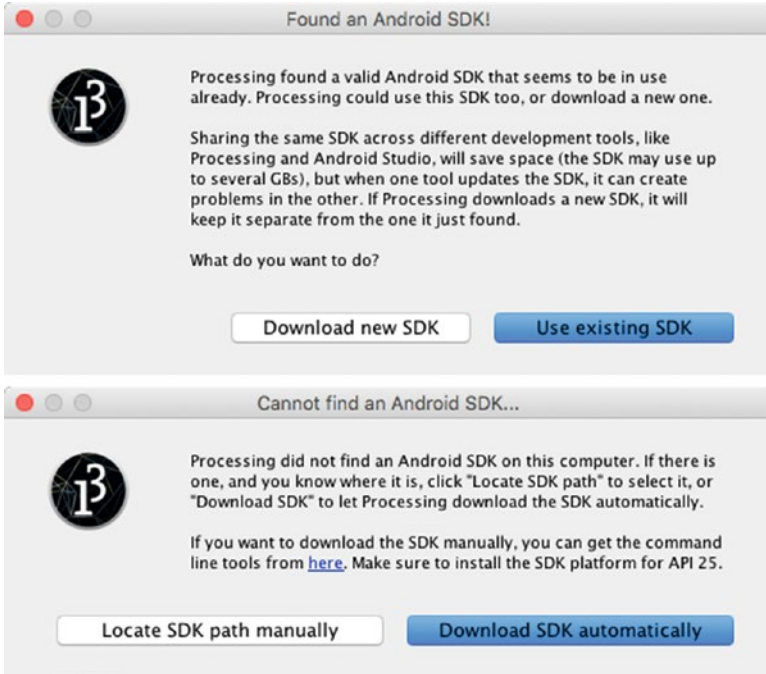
Found an Android SDK!

Processing found a valid Android SDK that seems to be in use already. Processing could use this SDK too, or download a new one.

Sharing the same SDK across different development tools, like Processing and Android Studio, will save space (the SDK may use up to several GBs), but when one tool updates the SDK, it can create problems in the other. If Processing downloads a new SDK, it will keep it separate from the one it just found.

What do you want to do?

Download new SDK

Use existing SDK

Cannot find an Android SDK...

Processing did not find an Android SDK on this computer. If there is one, and you know where it is, click "Locate SDK path" to select it, or "Download SDK" to let Processing download the SDK automatically.

If you want to download the SDK manually, you can get the command line tools from here. Make sure to install the SDK platform for API 25.

Locate SDK path manually

Download SDK automatically